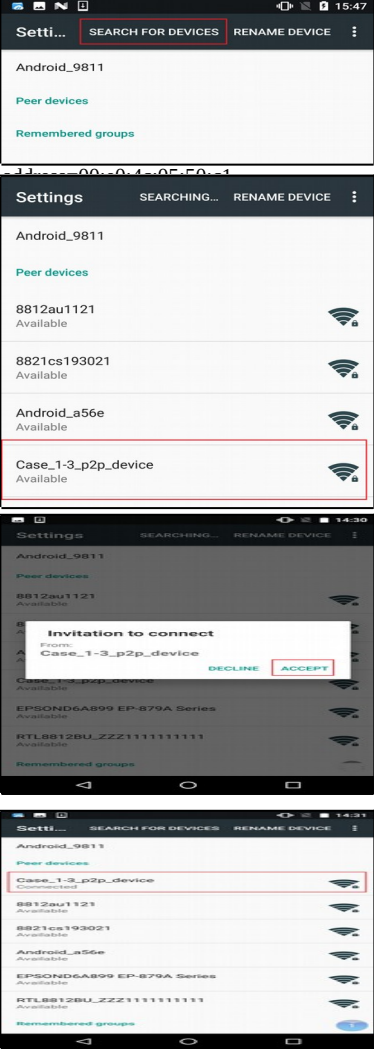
15:47
Setti... SEARCH FOR DEVICES RENAME DEVICE
Android_9811
Peer devices
Remembered groups

Settings SEARCHING... RENAME DEVICE
Android_9811
Peer devices
8812au1121
Available
8821cs193021
Available
Android_a56e
Available
Case_1-3_p2p_device
Available

14:30
Settings SEARCHING... RENAME DEVICE
Android_9811
Peer devices
8812au1121
Available
Invitation to connect
From:
Case_1-3_p2p_device
DECLINE ACCEPT
Case_1-3_p2p_device
Available
EPSOND6A899 EP-879A Series
Available
RTL8812BU_ZZZ1111111111
Available
Remembered groups

14:31
Setti... SEARCH FOR DEVICES RENAME DEVICE
Android_9811
Peer devices
Case_1-3_p2p_device
Connected
8812au1121
Available
8821cs193021
Available
Android_a56e
Available
EPSOND6A899 EP-879A Series
Available
RTL8812BU_ZZZ1111111111
Available
Remembered groups